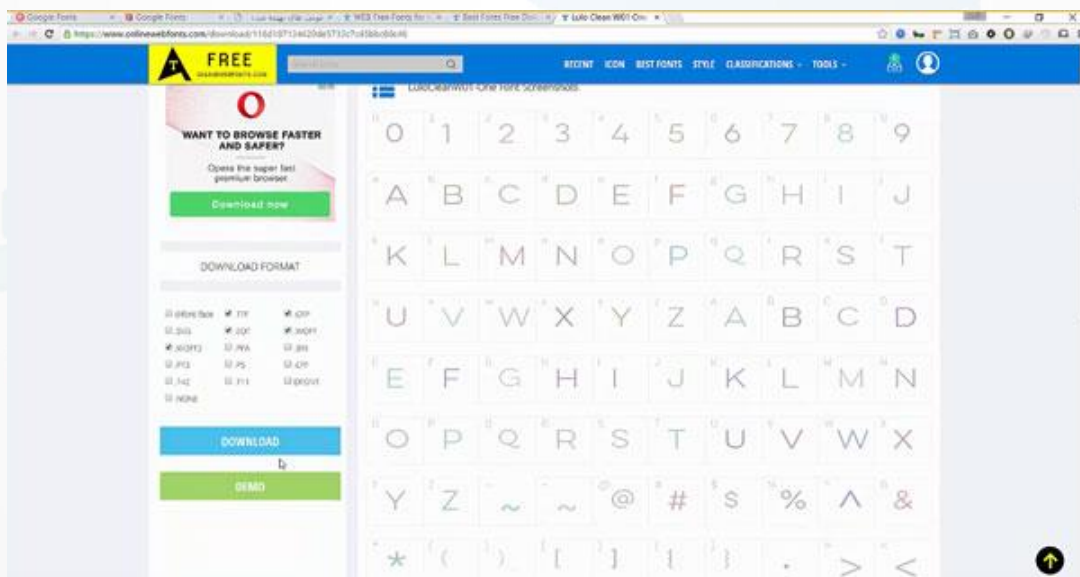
Google Fonts | Google Fonts | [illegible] | WEB Free Fonts for | Best Fonts Free Do | Lulo Clean W01 One

https://www.onlinewebfonts.com/download/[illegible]

FREE

RECENT ICON BEST FONTS STYLE CLASSIFICATIONS TOOLS

LuloCleanW01-One Font Screenshots

WANT TO BROWSE FASTER AND SAFER?

Opera the super fast premium browser

Download now

DOWNLOAD FORMAT

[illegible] TTF EOT
SVG EOT WOFF
WOFF2 PFA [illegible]
PFB PS CFF
T42 T11 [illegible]
NONE

DOWNLOAD

DEMO

0 1 2 3 4 5 6 7 8 9
A B C D E F G H I J
K L M N O P Q R S T
U V W X Y Z A B C D
E F G H I J K L M N
O P Q R S T U V W X
Y Z ~ ~ @ # $ % ^ &
* ( ) [ ] { } . > <